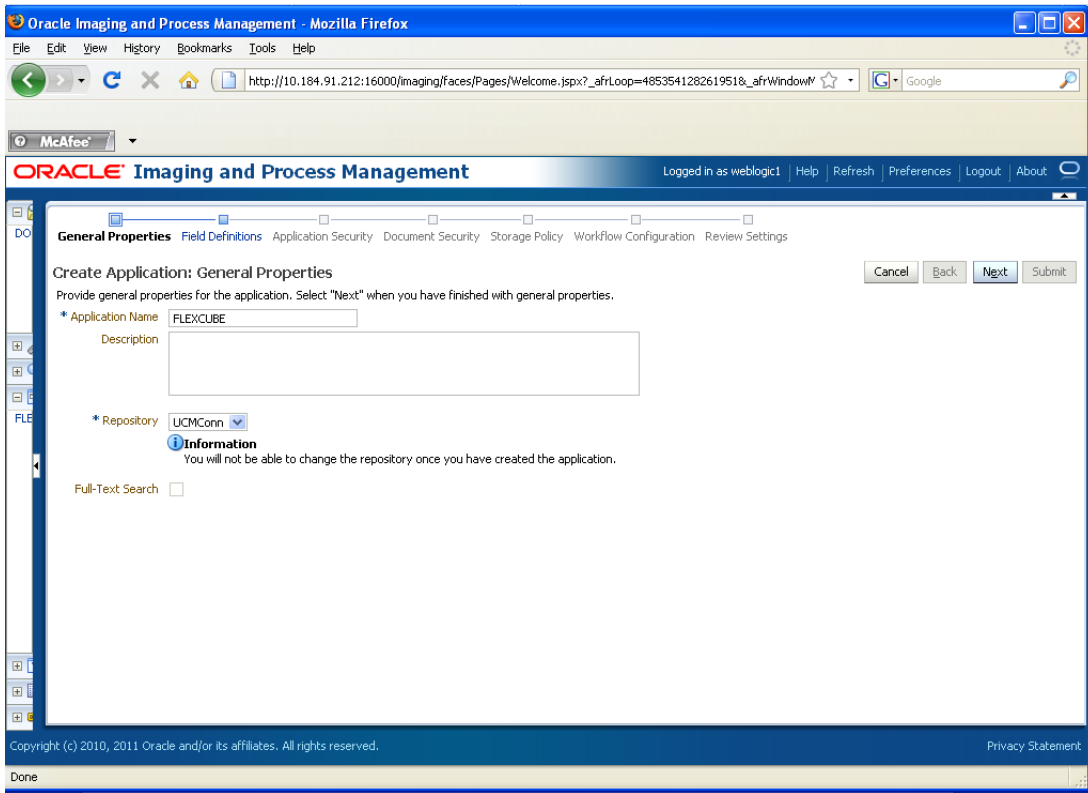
Oracle Imaging and Process Management - Mozilla Firefox

File Edit View History Bookmarks Tools Help

http://10.184.91.212:16000/imaging/faces/Pages/Welcome.jspx?_afrLoop=485354128261951&_afrWindowM

Google

McAfee

ORACLE Imaging and Process Management

Logged in as weblogic1 | Help | Refresh | Preferences | Logout | About

DO

FLE

General Properties Field Definitions Application Security Document Security Storage Policy Workflow Configuration Review Settings

Create Application: General Properties

Cancel Back Next Submit

Provide general properties for the application. Select "Next" when you have finished with general properties.

* Application Name FLEXCUBE

Description

* Repository UCMConn

Information

You will not be able to change the repository once you have created the application.

Full-Text Search

Copyright (c) 2010, 2011 Oracle and/or its affiliates. All rights reserved.

Privacy Statement

Done